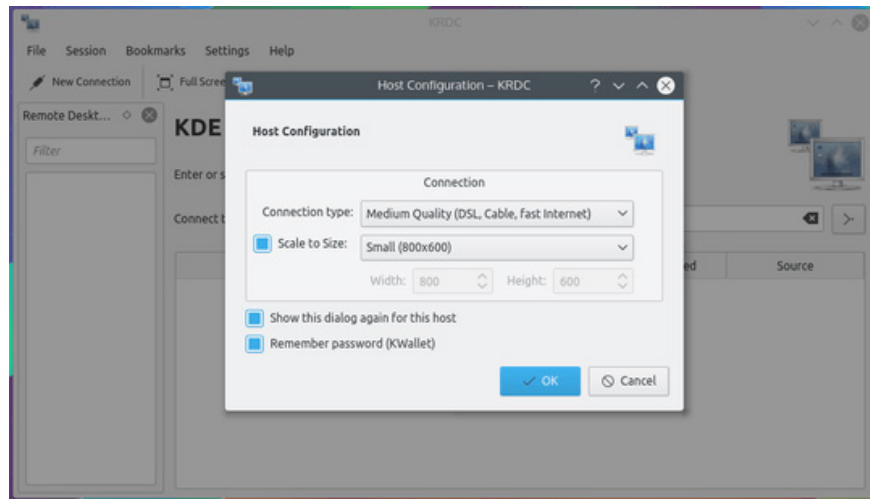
KRDC

File Session Bookmarks Settings Help

New Connection Full Scree

Remote Deskt...

Filter

KDE

Enter or s

Connect t

ed

Source

Host Configuration – KRDC

Host Configuration

Connection

Connection type: Medium Quality (DSL, Cable, fast Internet)

Scale to Size: Small (800x600)

Width: 800 Height: 600

Show this dialog again for this host

Remember password (KWallet)

OK

Cancel